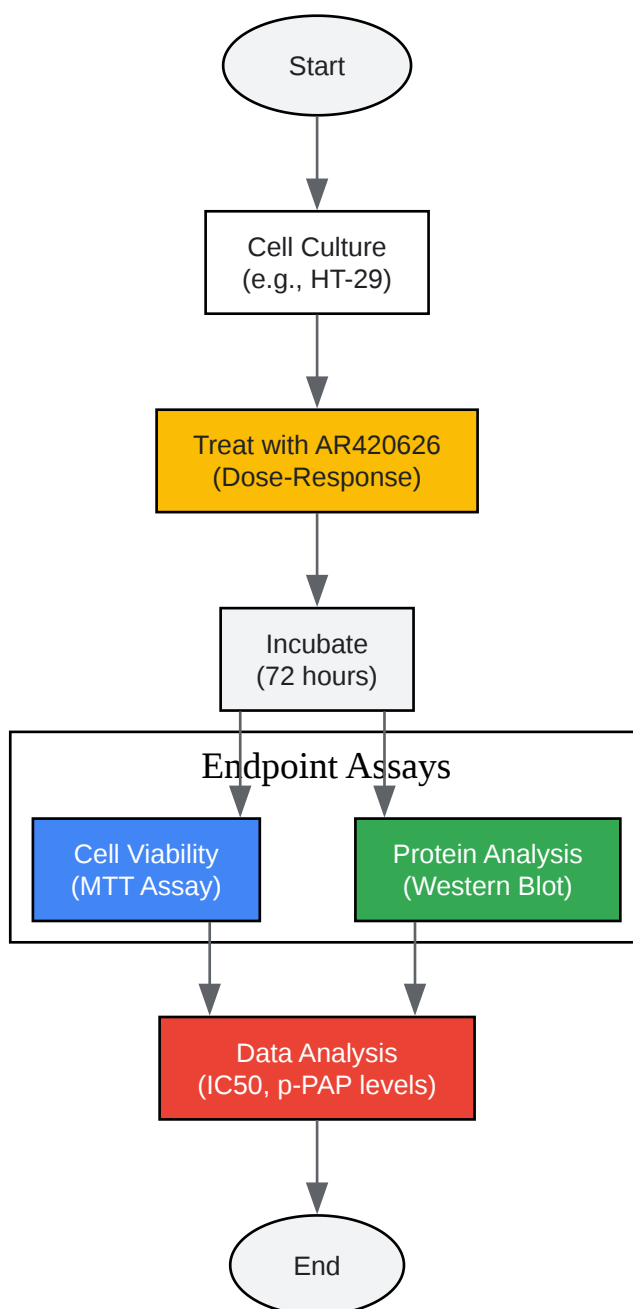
Start

Cell Culture
(e.g., HT-29)

Treat with AR420626
(Dose-Response)

Incubate
(72 hours)

Endpoint Assays

Cell Viability
(MTT Assay)

Protein Analysis
(Western Blot)

Data Analysis
(IC50, p-PAP levels)

End